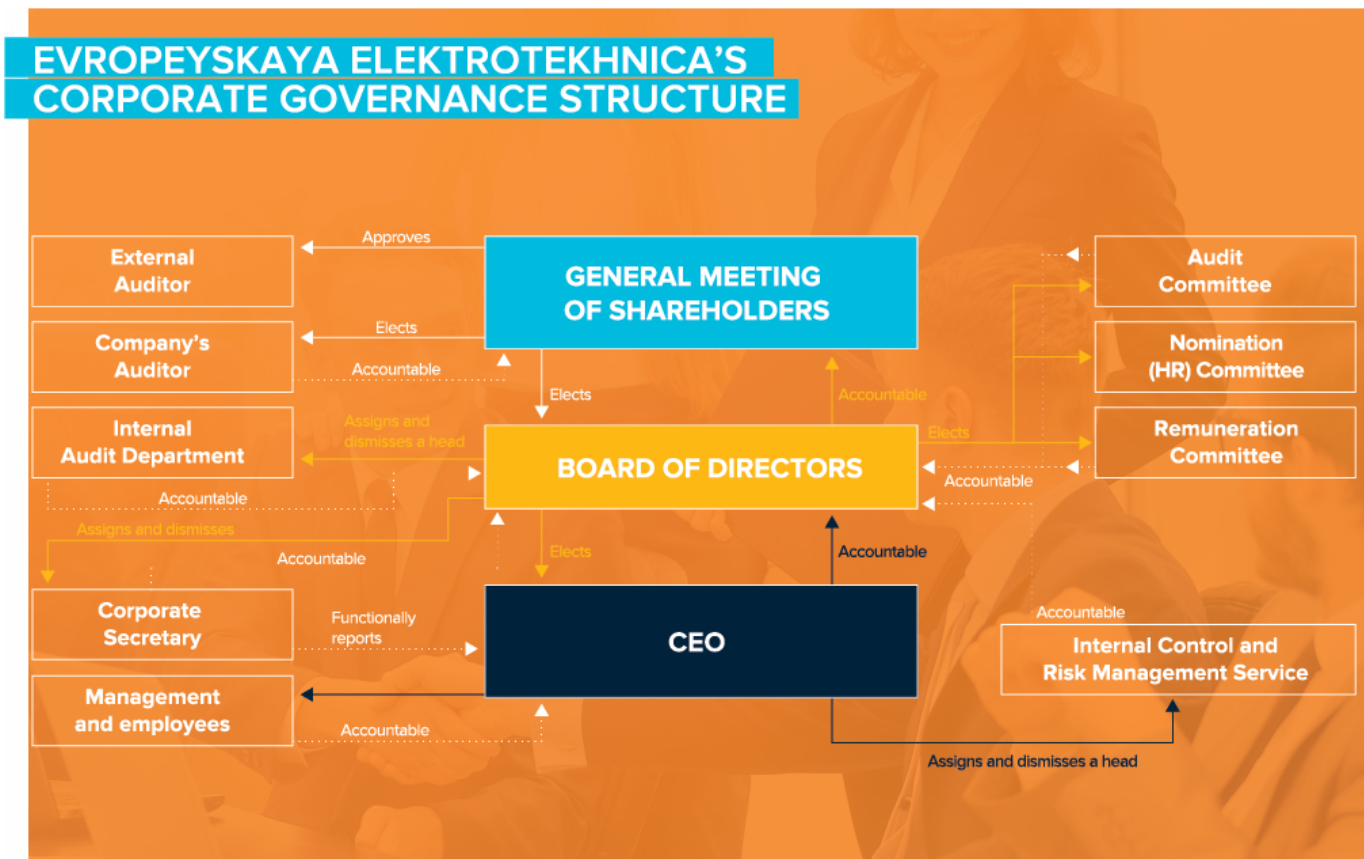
EVROPEYSKAYA ELEKTROTEKHNICA'S
CORPORATE GOVERNANCE STRUCTURE

External Auditor

Approves

GENERAL MEETING OF SHAREHOLDERS

Audit Committee

Company's Auditor

Elects

Accountable

Nomination (HR) Committee

Elects

Accountable

Internal Audit Department

Assigns and dismisses a head

Elects

Remuneration Committee

BOARD OF DIRECTORS

Accountable

Accountable

Assigns and dismisses

Accountable

Elects

Accountable

Corporate Secretary

Functionally reports

CEO

Accountable

Internal Control and Risk Management Service

Management and employees

Accountable

Assigns and dismisses a head